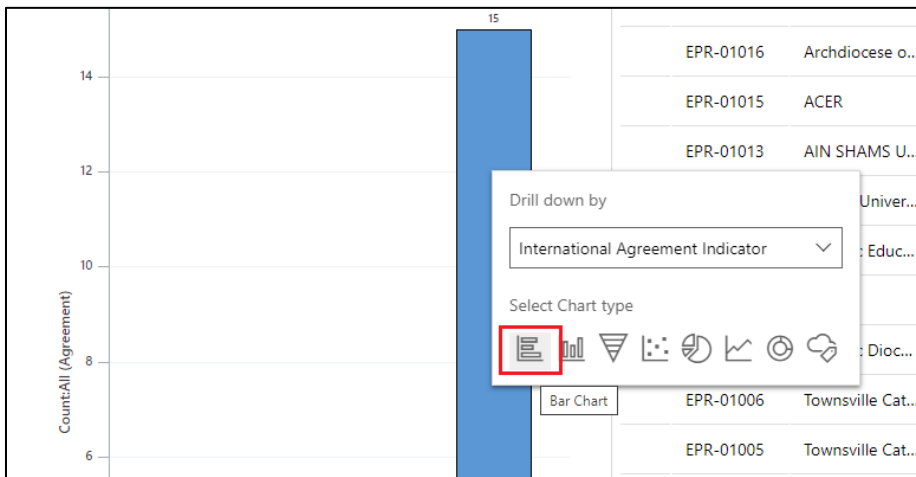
15

14

12

10

8

6

Count:All (Agreement)

| | |
|---|---|
| EPR-01016 | Archdiocese o... |
| EPR-01015 | ACER |
| EPR-01013 | AIN SHAMS U... |
| | Univer... |
| | : Educ... |
| | |
| | : Dioc... |
| EPR-01006 | Townsville Cat... |
| EPR-01005 | Townsville Cat... |

Drill down by

International Agreement Indicator

Select Chart type

Bar Chart